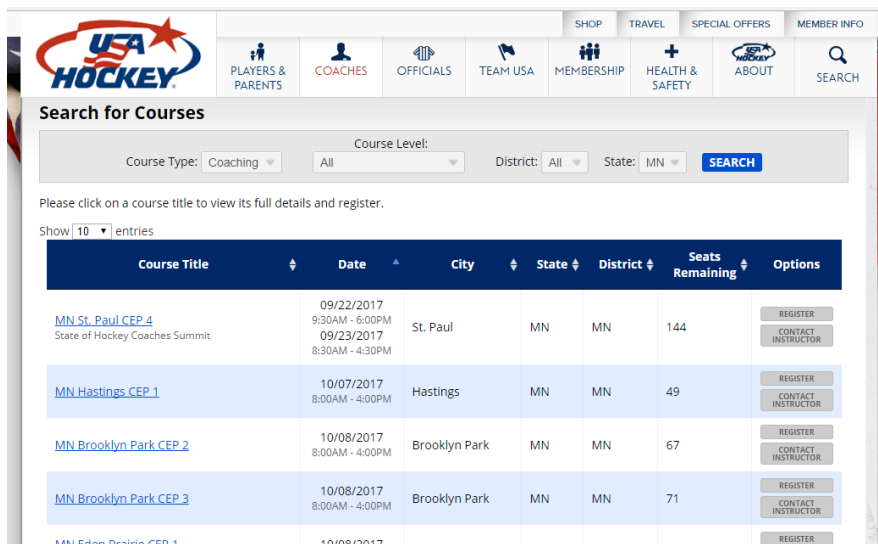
USA HOCKEY

SHOP | TRAVEL | SPECIAL OFFERS | MEMBER INFO

PLAYERS & PARENTS | COACHES | OFFICIALS | TEAM USA | MEMBERSHIP | HEALTH & SAFETY | ABOUT | SEARCH

Search for Courses

Course Type: Coaching
Course Level: All
District: All
State: MN
SEARCH

Please click on a course title to view its full details and register.

Show 10 entries

| Course Title | Date | City | State | District | Seats Remaining | Options |
|---|---|---|---|---|---|---|
| MN St. Paul CEP 4 State of Hockey Coaches Summit | 09/22/2017 9:30AM - 6:00PM 09/23/2017 8:30AM - 4:30PM | St. Paul | MN | MN | 144 | REGISTER CONTACT INSTRUCTOR |
| MN Hastings CEP 1 | 10/07/2017 8:00AM - 4:00PM | Hastings | MN | MN | 49 | REGISTER CONTACT INSTRUCTOR |
| MN Brooklyn Park CEP 2 | 10/08/2017 8:00AM - 4:00PM | Brooklyn Park | MN | MN | 67 | REGISTER CONTACT INSTRUCTOR |
| MN Brooklyn Park CEP 3 | 10/08/2017 8:00AM - 4:00PM | Brooklyn Park | MN | MN | 71 | REGISTER CONTACT INSTRUCTOR |
| MN Eden Prairie CEP 1 | 10/08/2017 | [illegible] | | | | REGISTER |